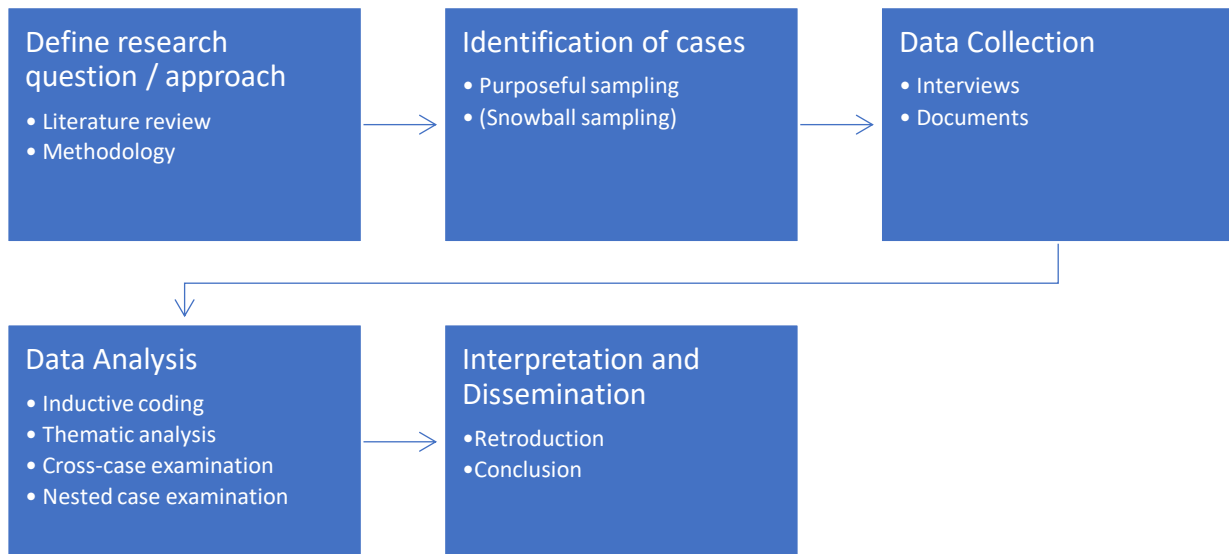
Define research question / approach
• Literature review
• Methodology

Identification of cases
• Purposeful sampling
• (Snowball sampling)

Data Collection
• Interviews
• Documents

Data Analysis
• Inductive coding
• Thematic analysis
• Cross-case examination
• Nested case examination

Interpretation and Dissemination
•Retroduction
•Conclusion